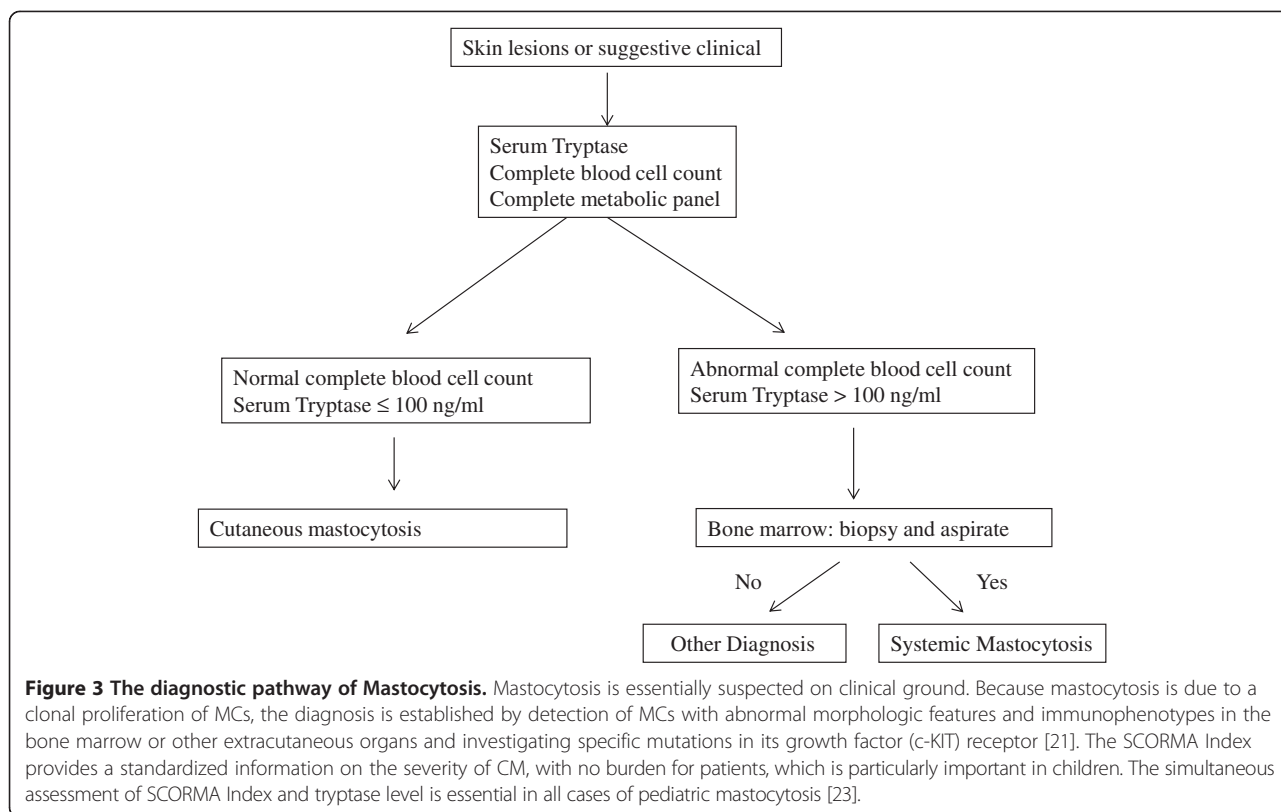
Skin lesions or suggestive clinical

Serum Tryptase
Complete blood cell count
Complete metabolic panel

Normal complete blood cell count
Serum Tryptase ≤ 100 ng/ml

Abnormal complete blood cell count
Serum Tryptase > 100 ng/ml

Cutaneous mastocytosis

Bone marrow: biopsy and aspirate

No

Yes

Other Diagnosis

Systemic Mastocytosis

**Figure 3 The diagnostic pathway of Mastocytosis.** Mastocytosis is essentially suspected on clinical ground. Because mastocytosis is due to a clonal proliferation of MCs, the diagnosis is established by detection of MCs with abnormal morphologic features and immunophenotypes in the bone marrow or other extracutaneous organs and investigating specific mutations in its growth factor (c-KIT) receptor [21]. The SCORMA Index provides a standardized information on the severity of CM, with no burden for patients, which is particularly important in children. The simultaneous assessment of SCORMA Index and tryptase level is essential in all cases of pediatric mastocytosis [23].